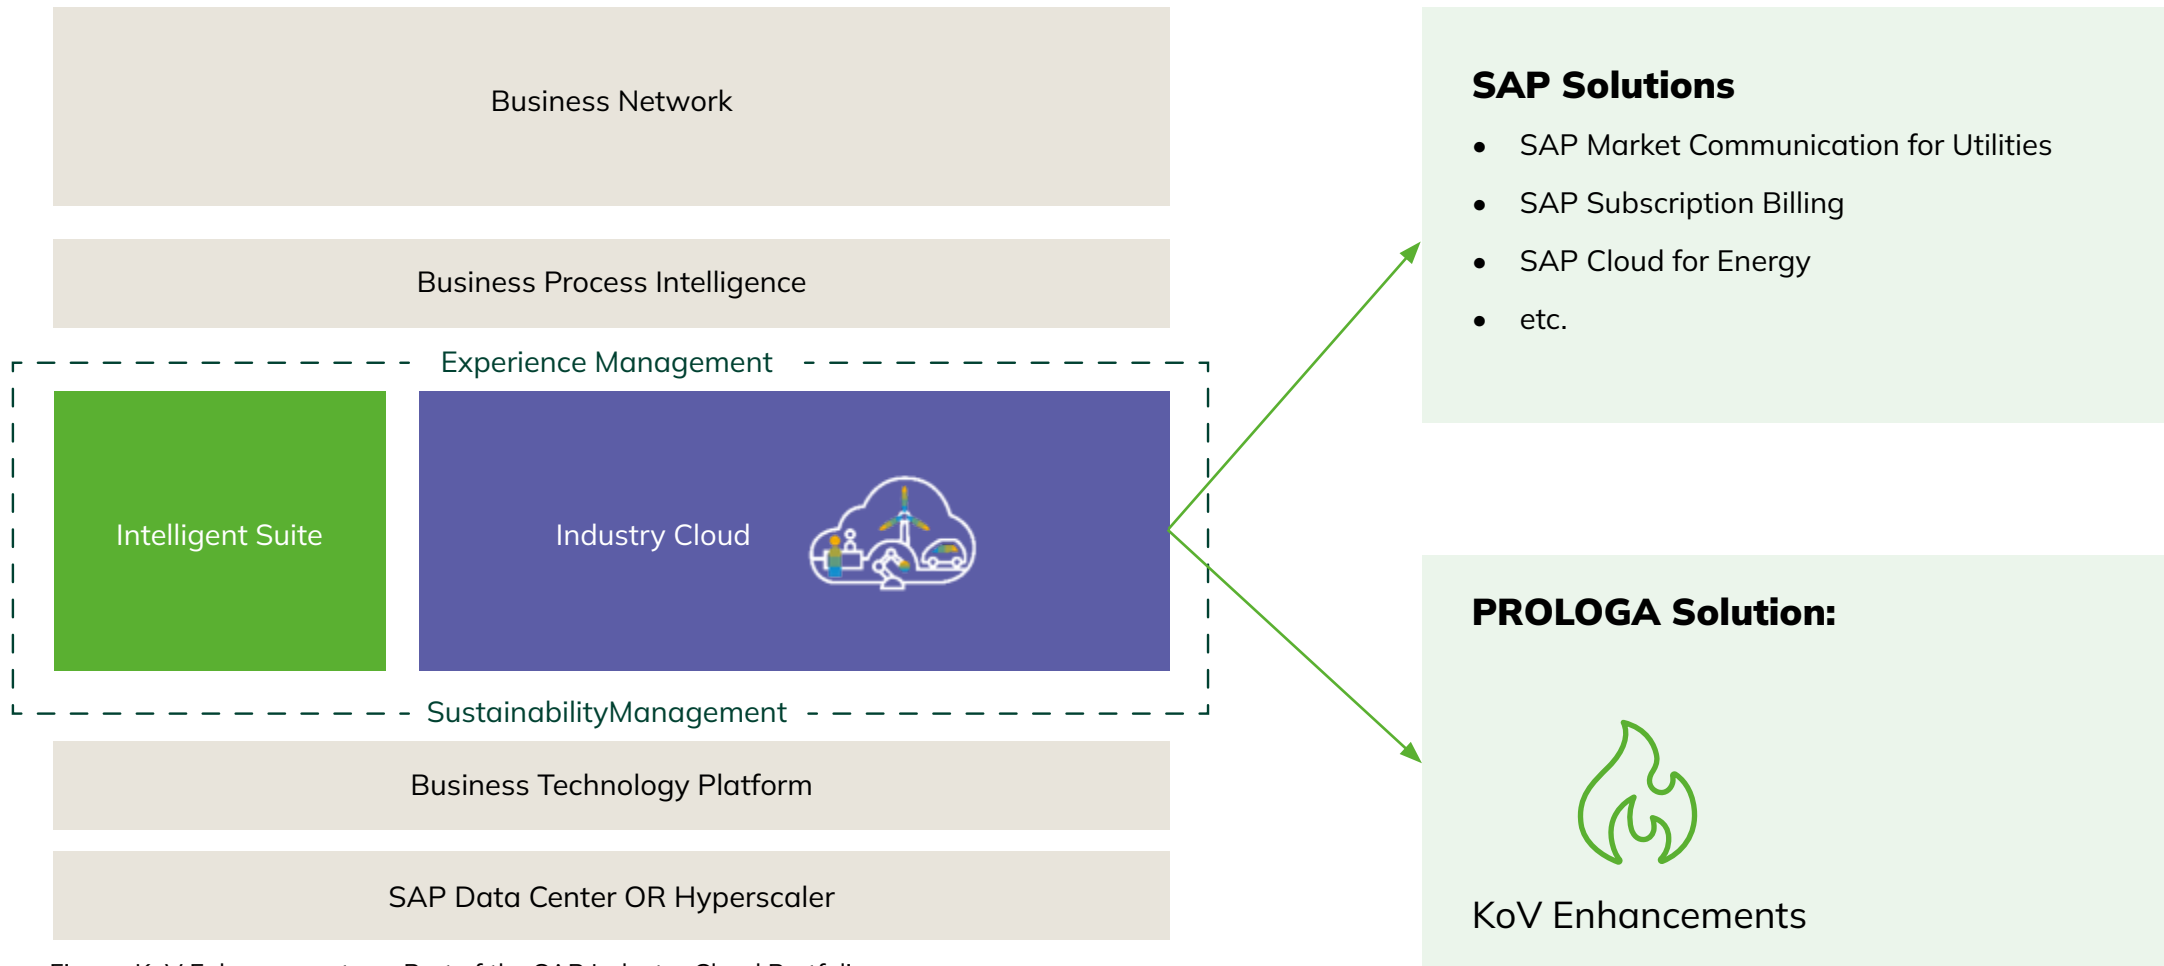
Business Network

Business Process Intelligence

Experience Management

Intelligent Suite

Industry Cloud

SustainabilityManagement

Business Technology Platform

SAP Data Center OR Hyperscaler

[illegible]

SAP Solutions

- SAP Market Communication for Utilities
- SAP Subscription Billing
- SAP Cloud for Energy
- etc.

PROLOGA Solution:

KoV Enhancements